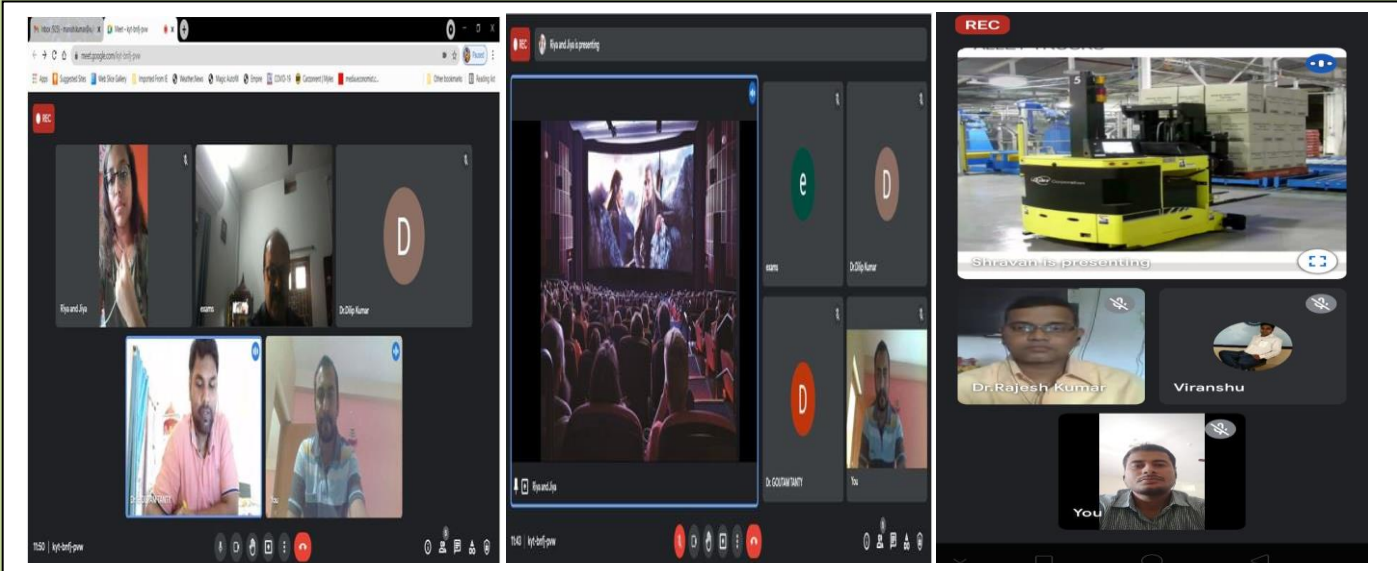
Inbox (523) · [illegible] Meet – kyt-bnfj-pvw

meet.google.com/kyt-bnfj-pvw

Apps Suggested Sites Web Slice Gallery Imported From IE Weather News Magic Auto Empire COVID-19 Carpenent | Wyles mediaeconomic.c... Other bookmarks Reading list

REC

Riya and Jiya

exams

Dr.Dilip Kumar

D

Dr. GOUTAM TANTY

You

11:50 | kyt-bnfj-pvw

REC

Riya and Jiya is presenting

e

exams

D

Dr.Dilip Kumar

D

Dr. GOUTAM TANTY

You

Riya and Jiya

11:43 | kyt-bnfj-pvw

REC

Shravan is presenting

Dr.Rajesh Kumar

Viranshu

You